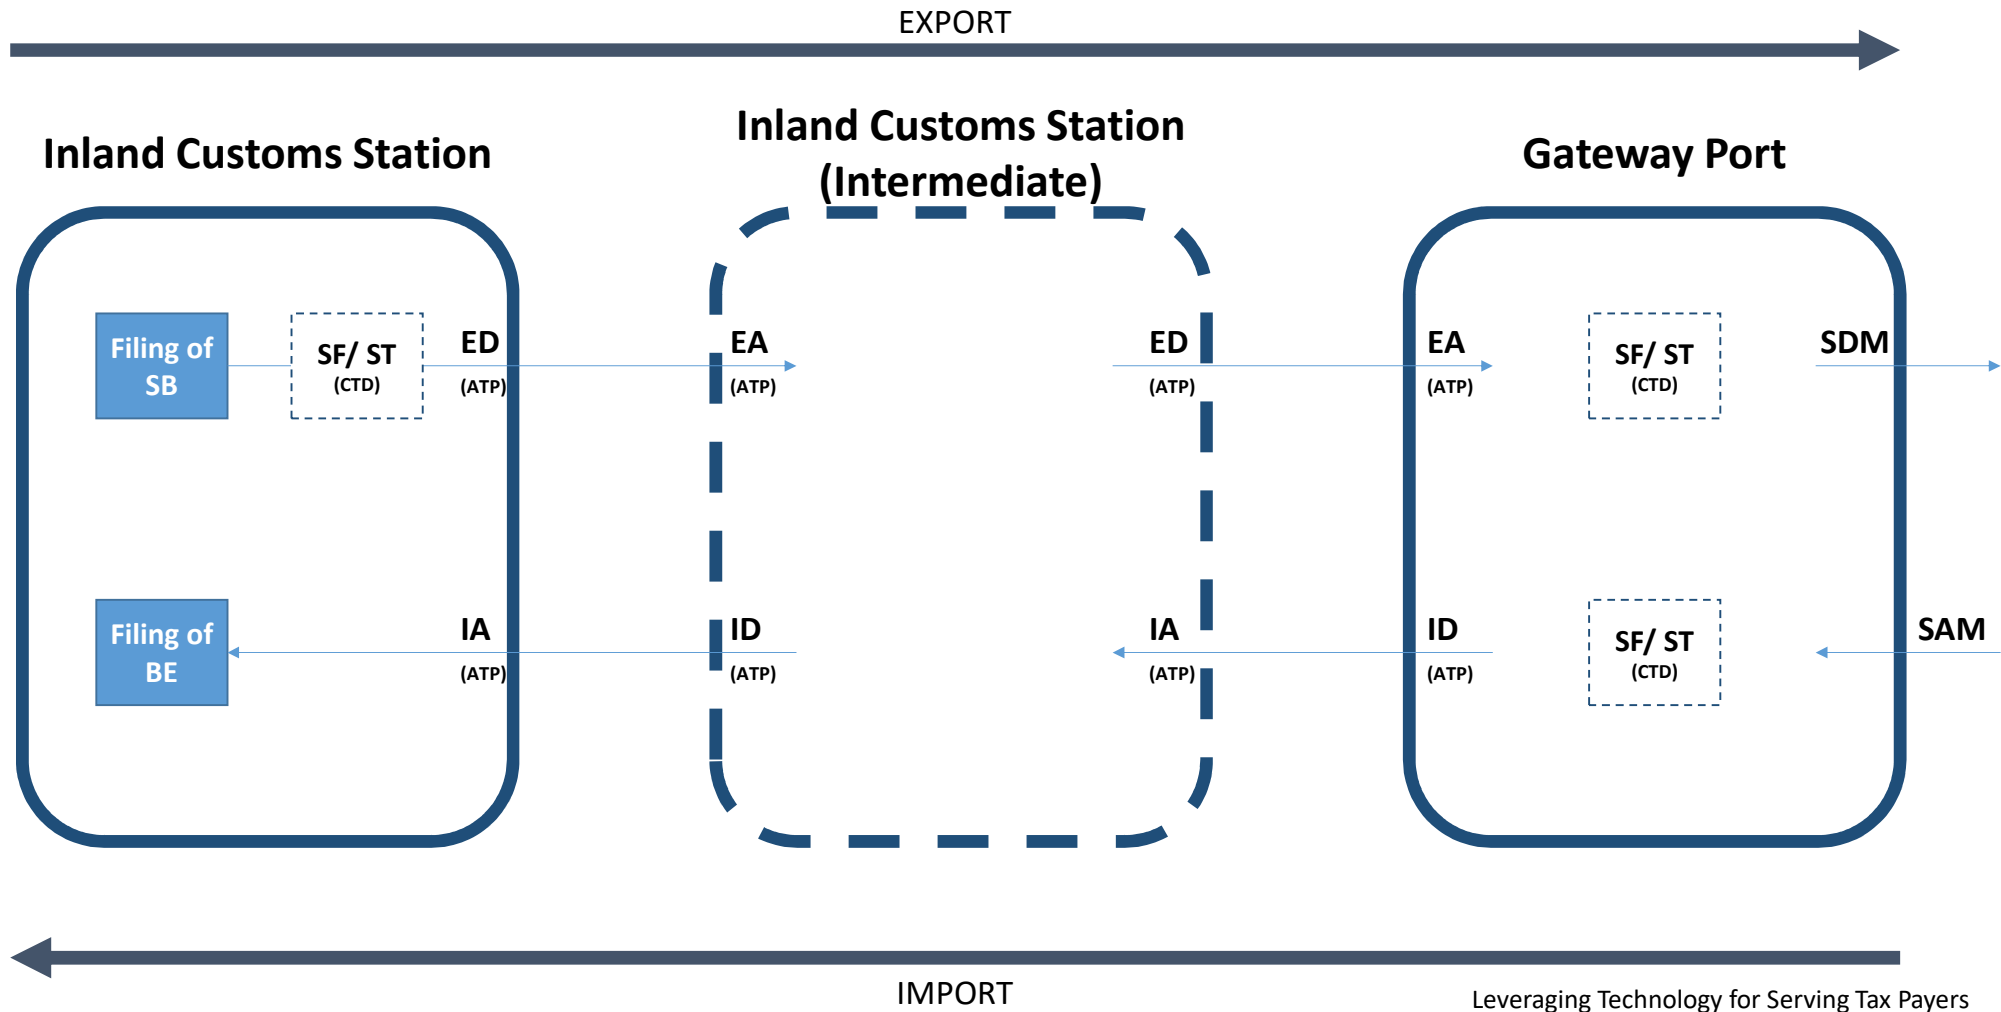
EXPORT

Inland Customs Station

Inland Customs Station (Intermediate)

Gateway Port

Filing of SB

SF/ ST (CTD)

ED (ATP)

EA (ATP)

ED (ATP)

EA (ATP)

SF/ ST (CTD)

SDM

Filing of BE

IA (ATP)

ID (ATP)

IA (ATP)

ID (ATP)

SF/ ST (CTD)

SAM

IMPORT

Leveraging Technology for Serving Tax Payers